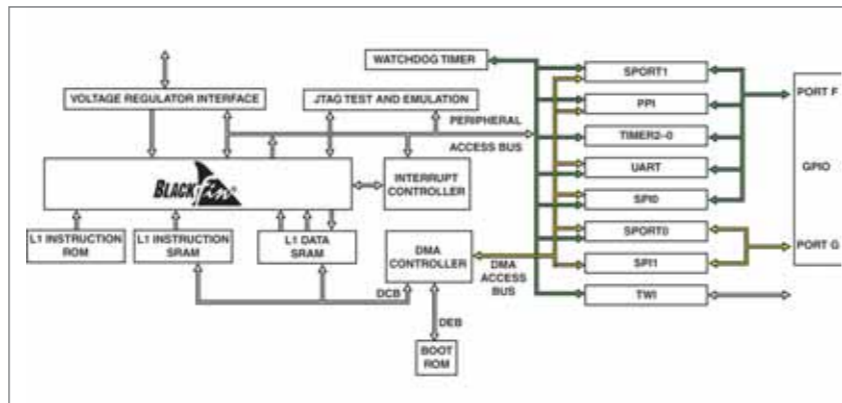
WATCHDOG TIMER

VOLTAGE REGULATOR INTERFACE

JTAG TEST AND EMULATION

PERIPHERAL ACCESS BUS

BLACKfin

INTERRUPT CONTROLLER

L1 INSTRUCTION ROM

L1 INSTRUCTION SRAM

L1 DATA SRAM

DMA CONTROLLER

DMA ACCESS BUS

DCB

DEB

BOOT ROM

SPORT1

PPI

TIMER2-0

UART

SPI0

SPORT0

SPI1

TWI

PORT F

GPIO

PORT G